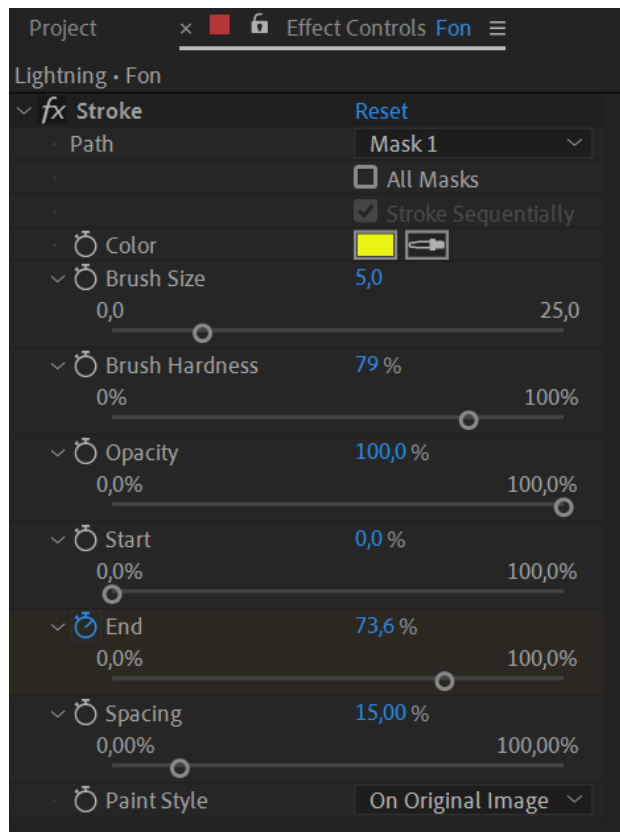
Project × Effect Controls Fon ≡

Lightning • Fon

fx Stroke Reset

Path Mask 1

All Masks

Stroke Sequentially

Color

Brush Size 5,0

0,0 25,0

Brush Hardness 79 %

0% 100%

Opacity 100,0 %

0,0% 100,0%

Start 0,0 %

0,0% 100,0%

End 73,6 %

0,0% 100,0%

Spacing 15,00 %

0,00% 100,00%

Paint Style On Original Image